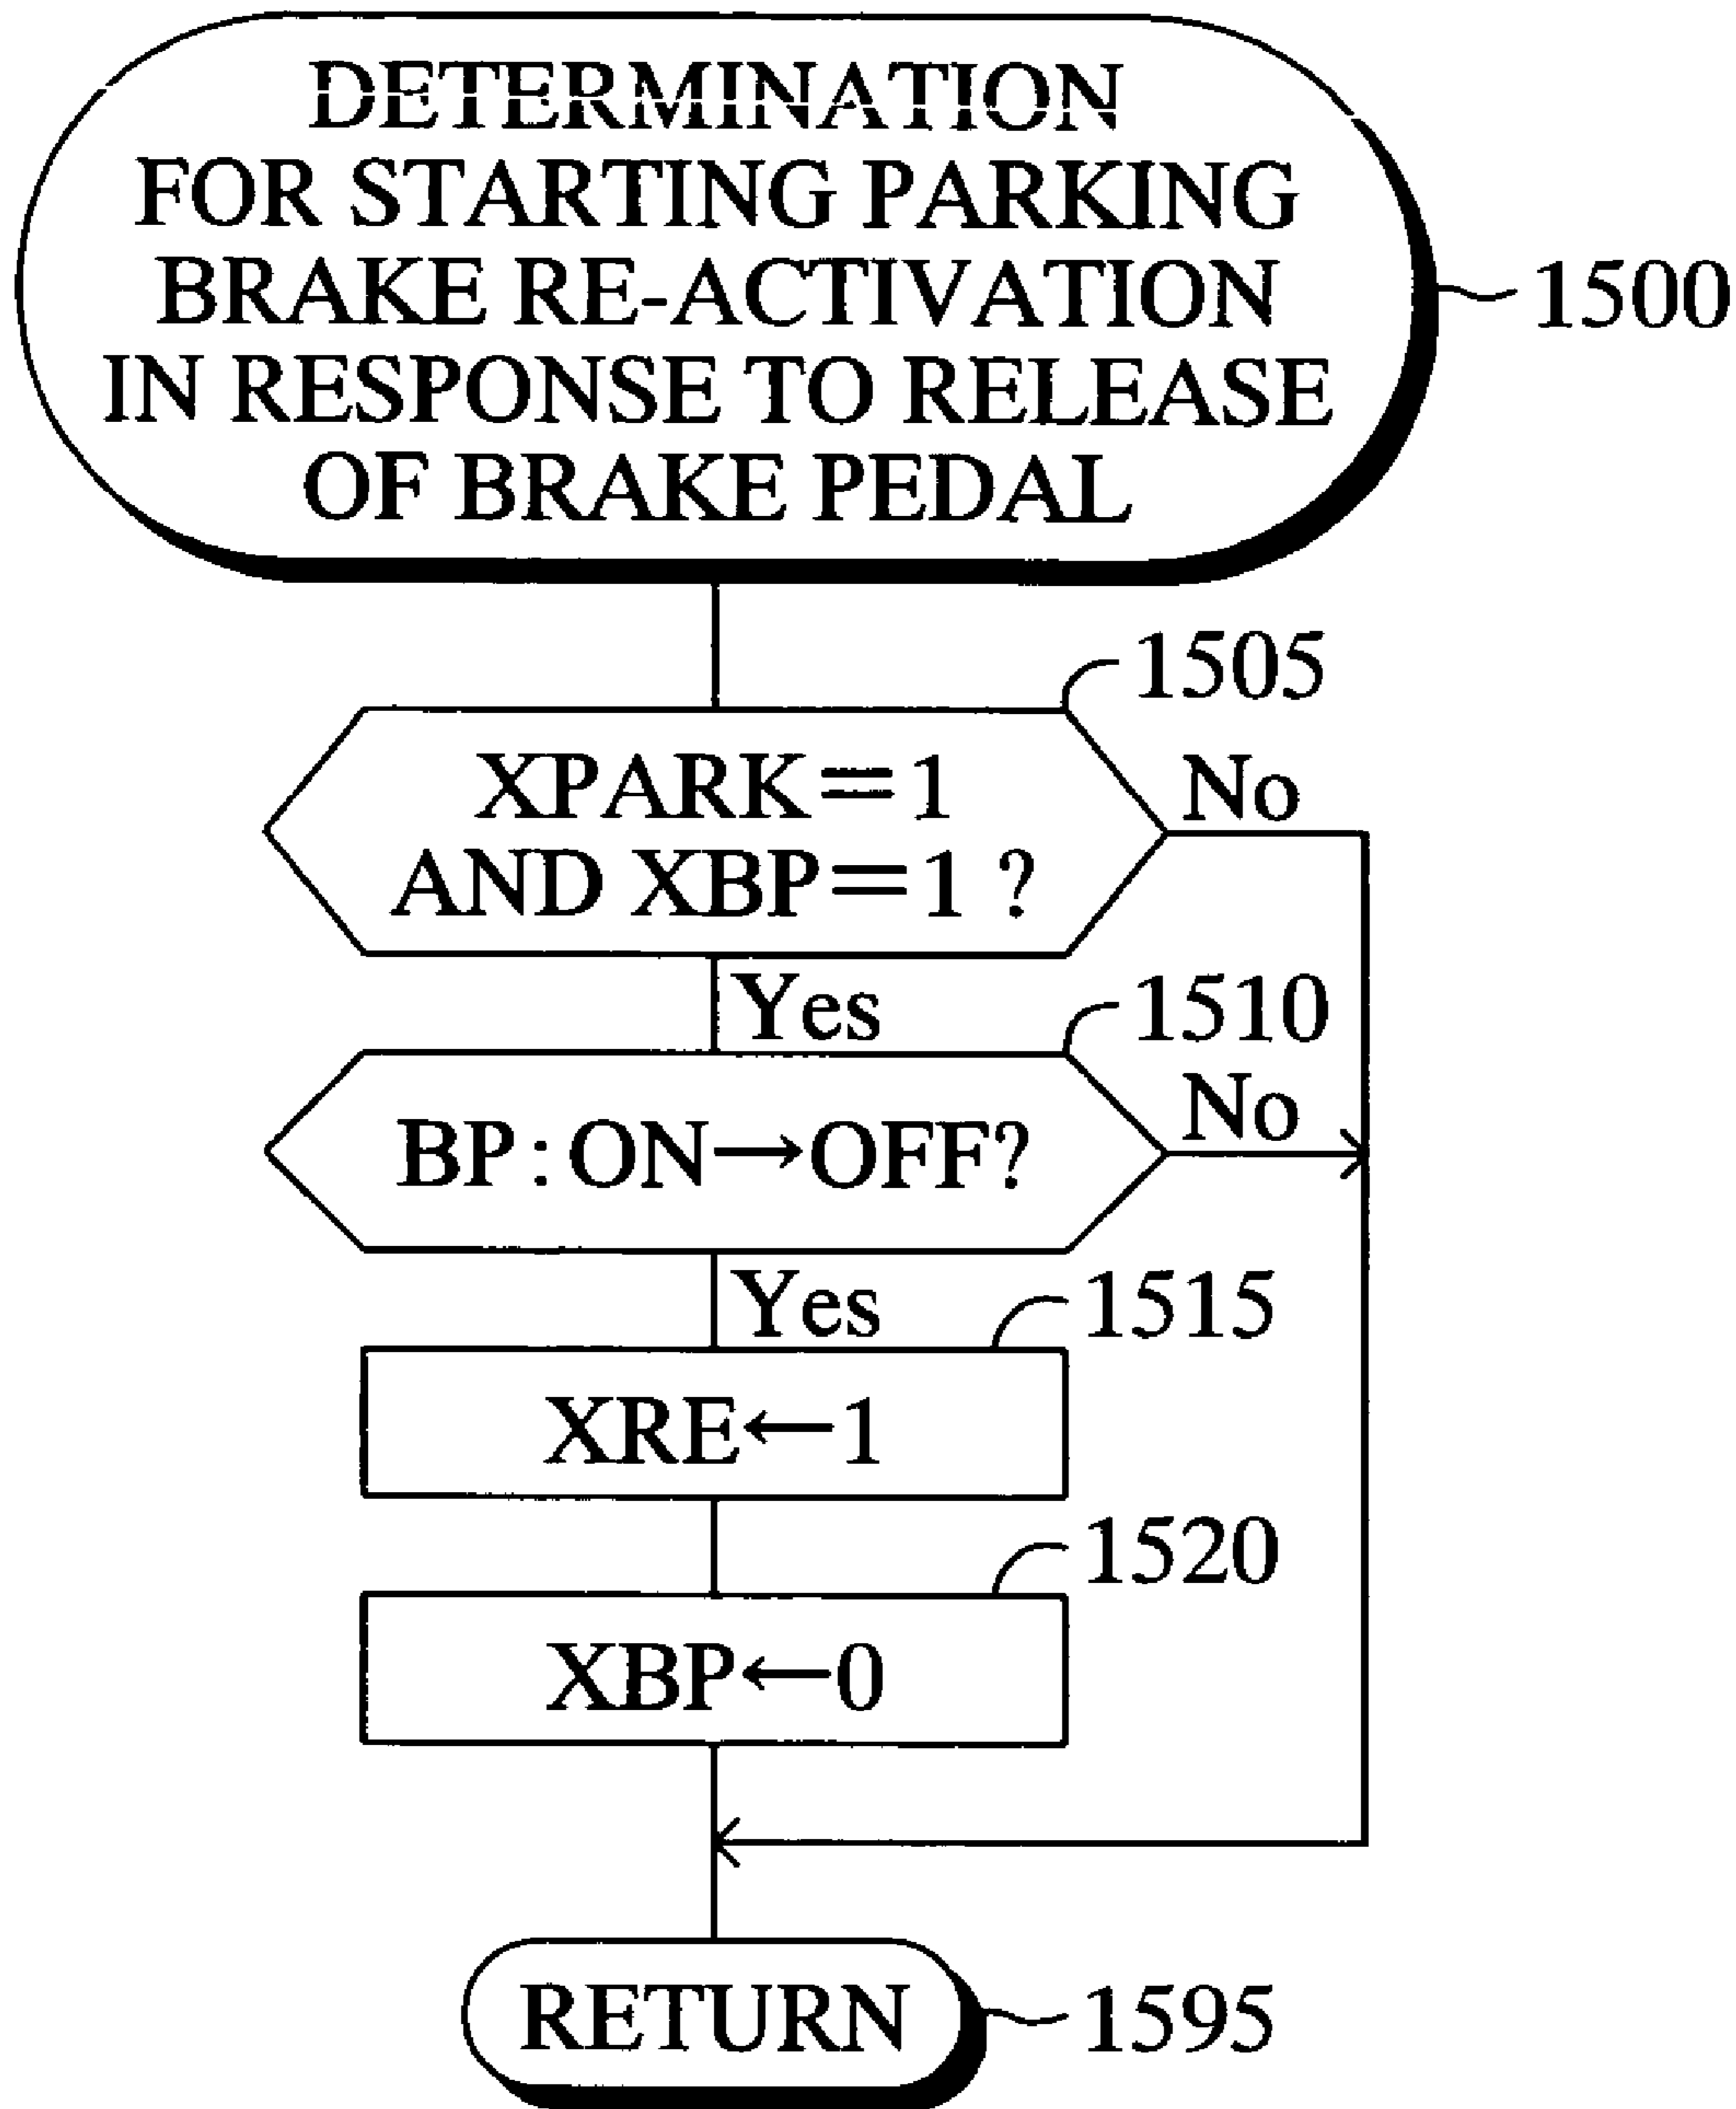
DETERMINATION FOR STARTING PARKING BRAKE RE-ACTIVATION IN RESPONSE TO RELEASE OF BRAKE PEDAL

1500

1505

XPARK=1 AND XBP=1 ?

No

Yes

1510

BP : ON→OFF?

No

Yes

1515

XRE←1

1520

XBP←0

RETURN

1595